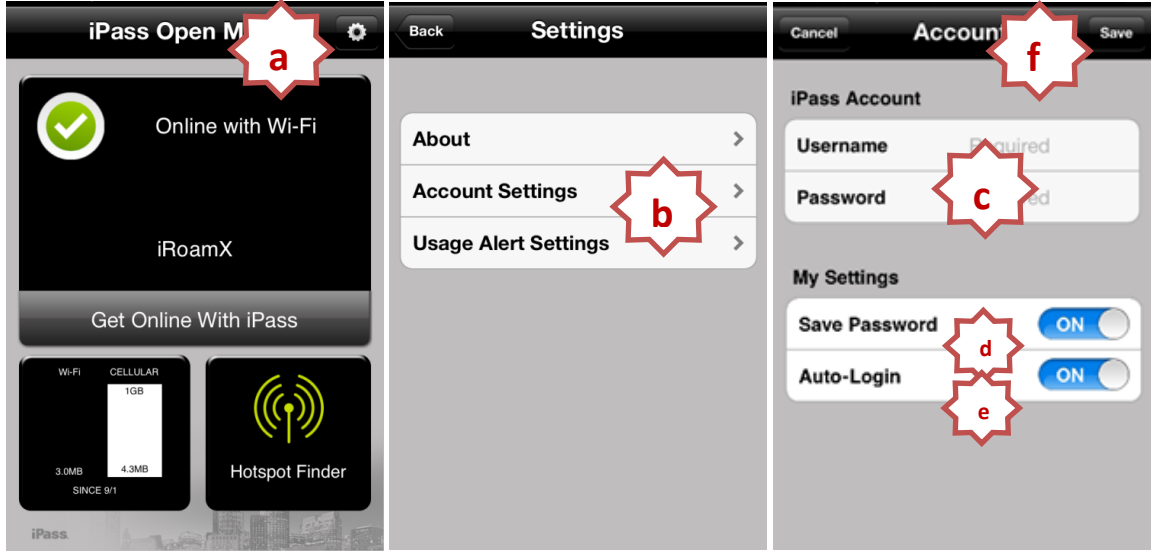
iPass Open M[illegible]

a

Online with Wi-Fi

iRoamX

Get Online With iPass

Wi-Fi CELLULAR

1GB

3.0MB 4.3MB

SINCE 9/1

Hotspot Finder

iPass

Back Settings

About

Account Settings

b

Usage Alert Settings

Cancel Account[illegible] Save

f

iPass Account

Username Required

Password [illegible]ed

c

My Settings

Save Password ON

d

Auto-Login ON

e